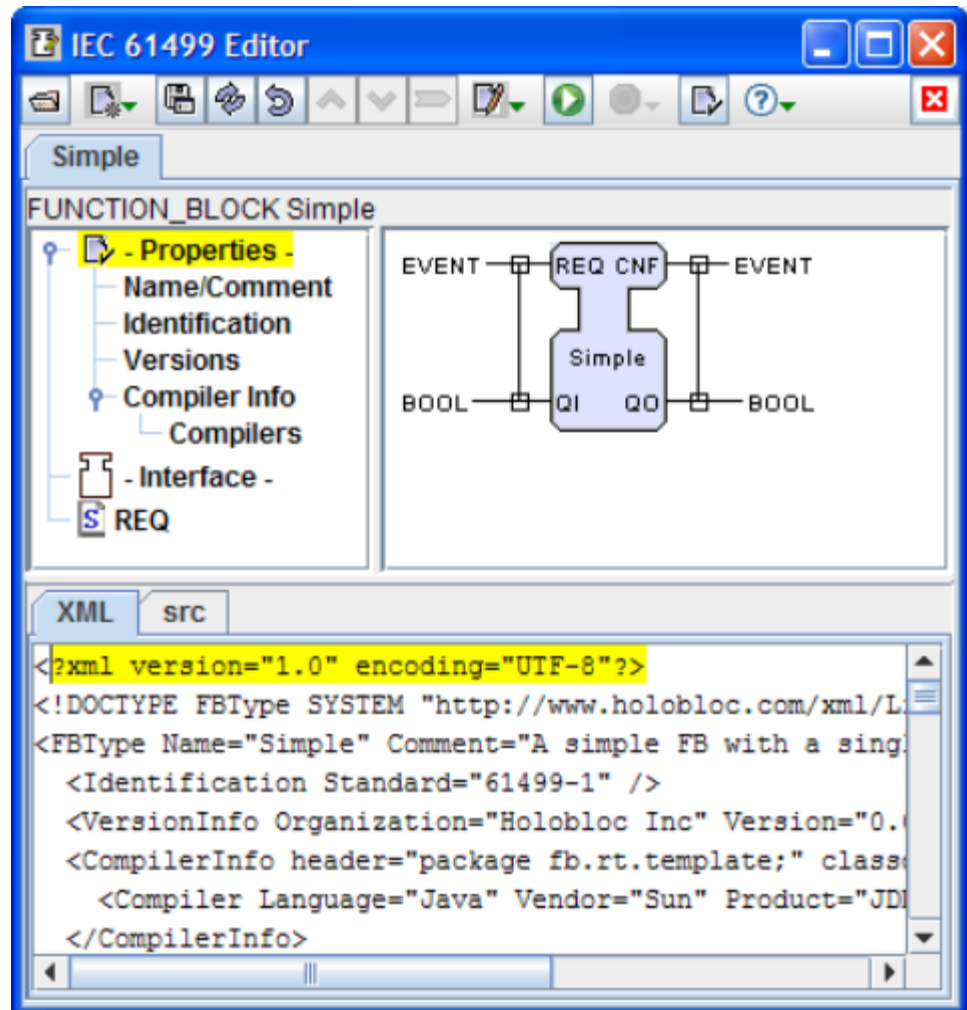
IEC 61499 Editor

Simple

FUNCTION_BLOCK Simple

- Properties -
Name/Comment
Identification
Versions
Compiler Info
Compilers
- Interface -
REQ

EVENT REQ CNF EVENT
Simple
BOOL QI QO BOOL

XML src

<?xml version="1.0" encoding="UTF-8"?>
<!DOCTYPE FBType SYSTEM "http://www.holobloc.com/xml/L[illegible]
<FBType Name="Simple" Comment="A simple FB with a singl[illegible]
<Identification Standard="61499-1" />
<VersionInfo Organization="Holobloc Inc" Version="0.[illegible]
<CompilerInfo header="package fb.rt.template;" class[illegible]
<Compiler Language="Java" Vendor="Sun" Product="JD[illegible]
</CompilerInfo>